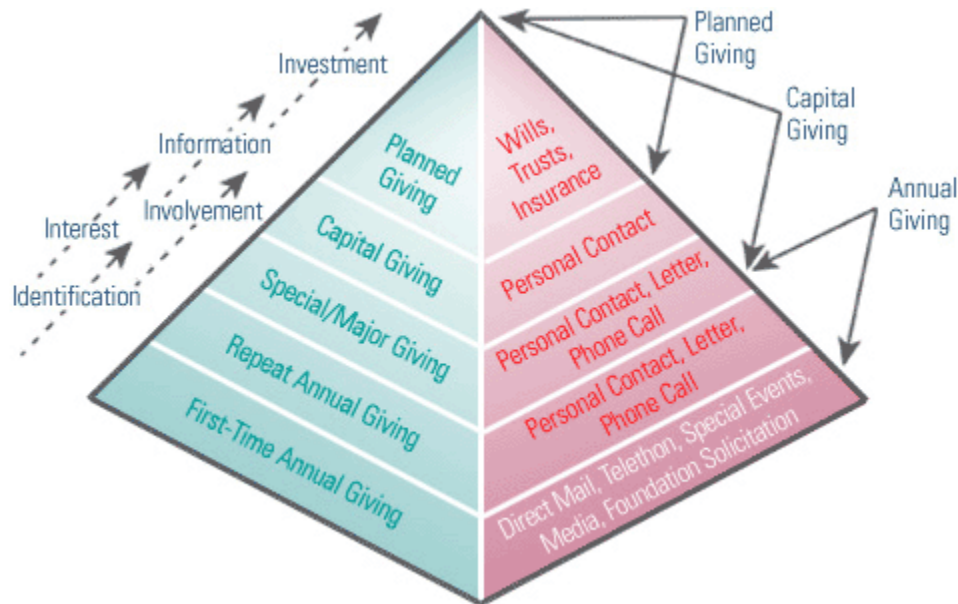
Investment

Information

Interest

Involvement

Identification

Planned Giving

Capital Giving

Annual Giving

Planned Giving

Capital Giving

Special/Major Giving

Repeat Annual Giving

First-Time Annual Giving

Wills, Trusts, Insurance

Personal Contact

Personal Contact, Letter, Phone Call

Personal Contact, Letter, Phone Call

Direct Mail, Telethon, Special Events, Media, Foundation Solicitation